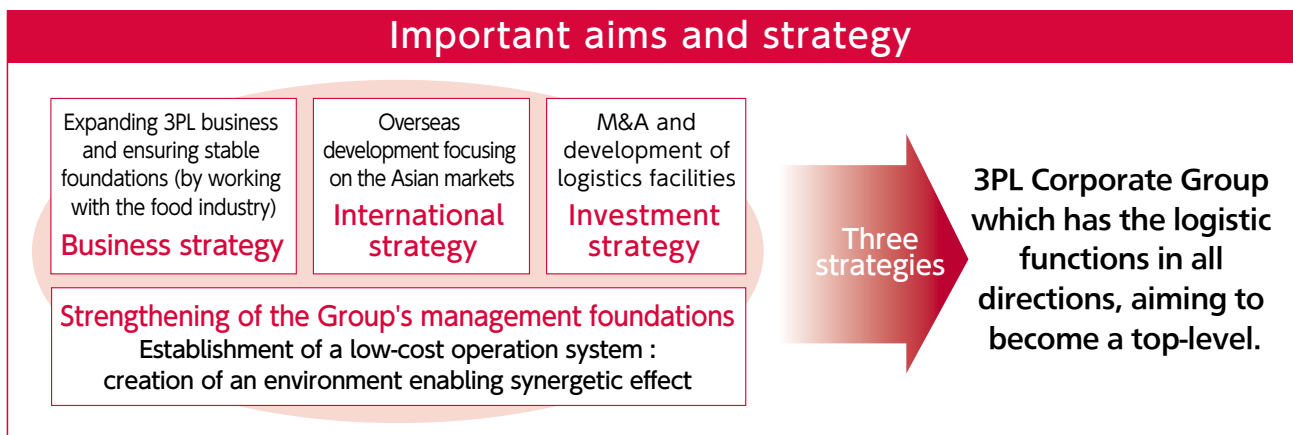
Important aims and strategy

Expanding 3PL business and ensuring stable foundations (by working with the food industry)

Business strategy

Overseas development focusing on the Asian markets

International strategy

M&A and development of logistics facilities

Investment strategy

Strengthening of the Group's management foundations

Establishment of a low-cost operation system : creation of an environment enabling synergetic effect

Three strategies

3PL Corporate Group which has the logistic functions in all directions, aiming to become a top-level.